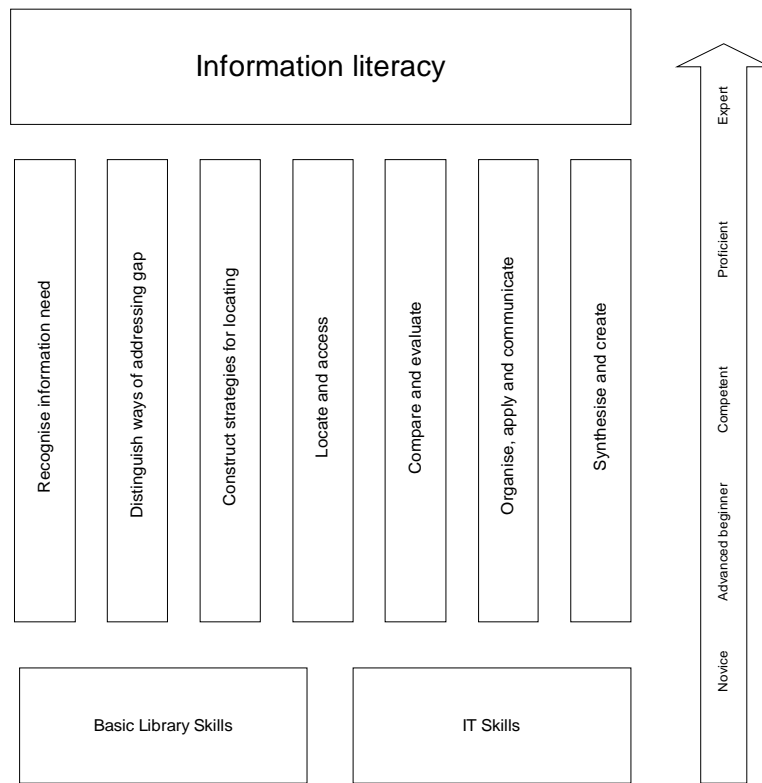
Information literacy

Recognise information need

Distinguish ways of addressing gap

Construct strategies for locating

Locate and access

Compare and evaluate

Organise, apply and communicate

Synthesise and create

Basic Library Skills

IT Skills

Novice

Advanced beginner

Competent

Proficient

Expert